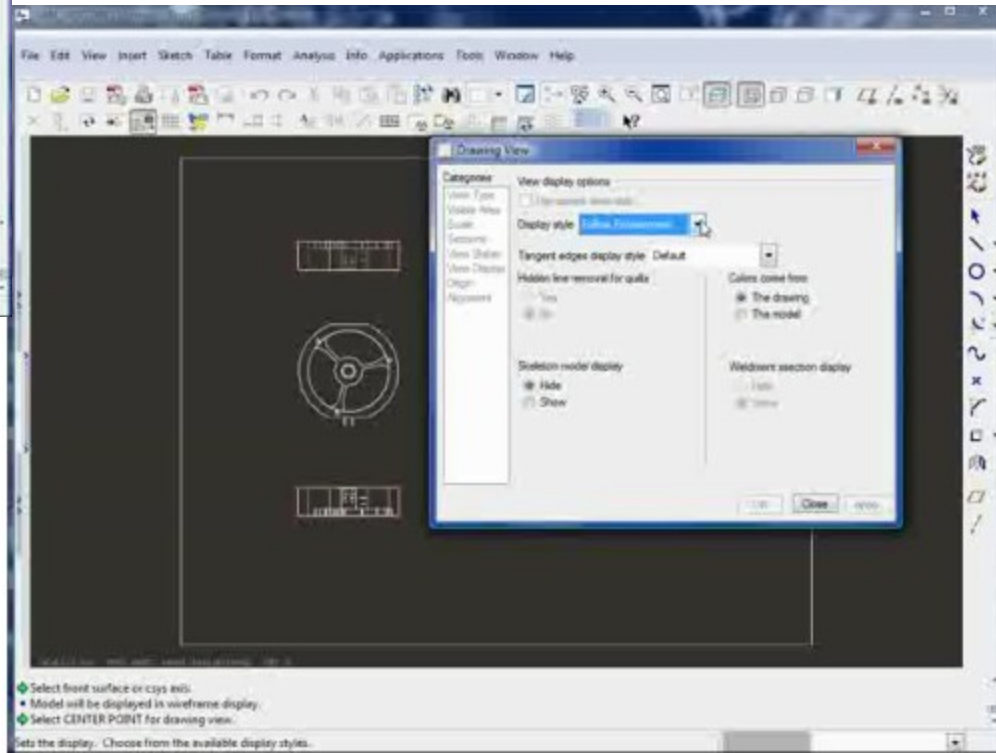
File Edit View Insert Sketch Table Format Analysis Info Applications Tools Window Help

Drawing View

Categories
View Type
Visible Area
Scale
Sections
View States
View Display
Origin
Alignment

View display options
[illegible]
Display style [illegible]
Tangent edges display style Default
Hidden line removal for quilts
Yes
No
Colors come from
The drawing
The model
Skeleton model display
Hide
Show
Weldment section display
Hide
Show

OK Close Apply

Select front surface or csys axis.
Model will be displayed in wireframe display.
Select CENTER POINT for drawing view.
Sets the display. Choose from the available display styles.